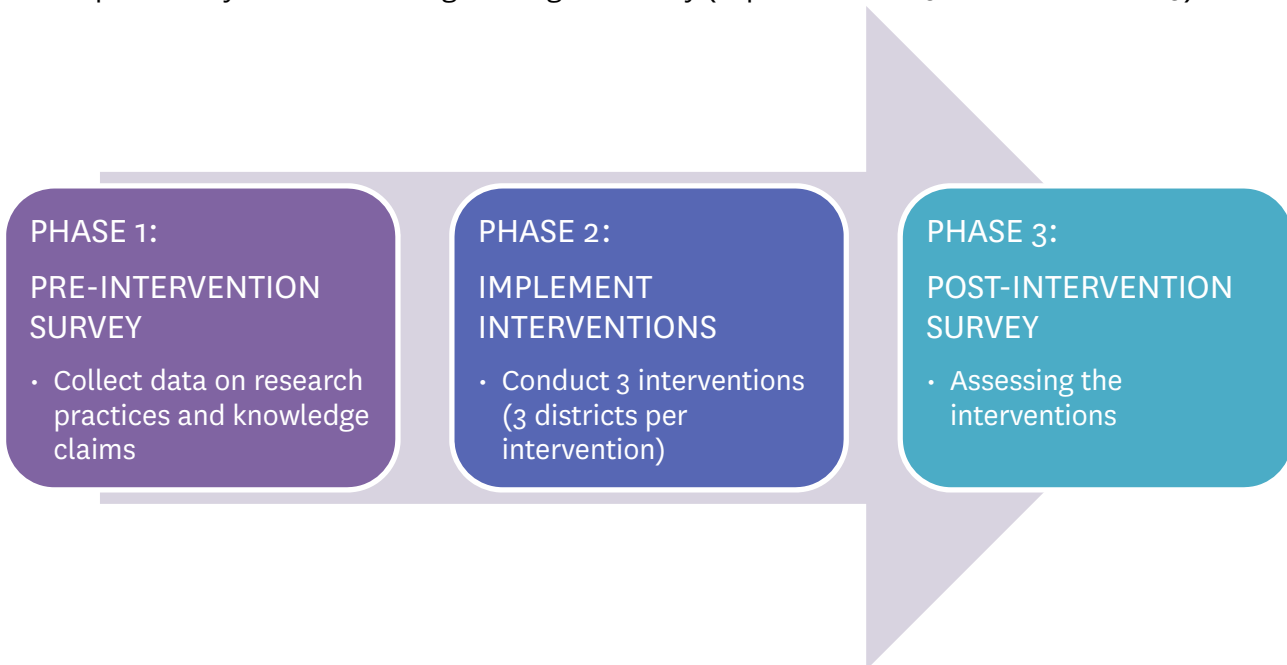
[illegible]

PHASE 1:

PRE-INTERVENTION SURVEY

• Collect data on research practices and knowledge claims

PHASE 2:

IMPLEMENT INTERVENTIONS

• Conduct 3 interventions (3 districts per intervention)

PHASE 3:

POST-INTERVENTION SURVEY

• Assessing the interventions